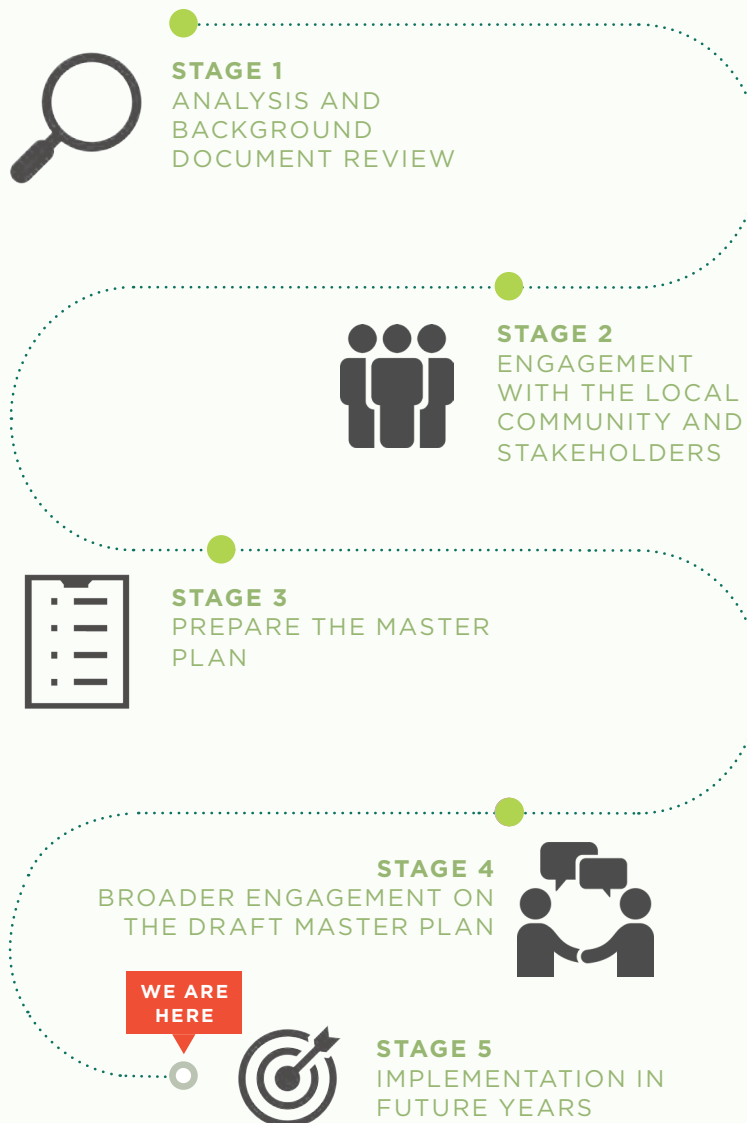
STAGE 1
ANALYSIS AND BACKGROUND DOCUMENT REVIEW

STAGE 2
ENGAGEMENT WITH THE LOCAL COMMUNITY AND STAKEHOLDERS

STAGE 3
PREPARE THE MASTER PLAN

STAGE 4
BROADER ENGAGEMENT ON THE DRAFT MASTER PLAN

WE ARE HERE

STAGE 5
IMPLEMENTATION IN FUTURE YEARS